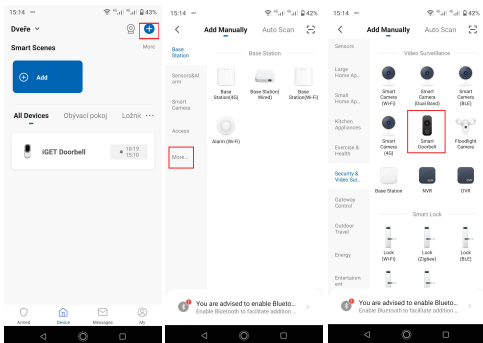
15:14 ⋯ 43%

Dveře

More

Smart Scenes

Add

All Devices Obývací pokoj Ložnk ⋯

iGET Doorbell

10:19 15:10

Armed Device Messages My

15:14 ⋯ 42%

Add Manually Auto Scan

Base Station

Sensors&Alarm

Smart Camera

Access

More...

Base Station

Base Station(4G)

Base Station( Wired)

Base Station(Wi-Fi)

Alarm (Wi-Fi)

You are advised to enable Blueto...
Enable Bluetooth to facilitate addition ...

15:14 ⋯ 42%

Add Manually Auto Scan

Sensors

Large Home Ap...

Small Home Ap...

Kitchen Appliances

Exercise & Health

Security & Video Sur...

Gateway Control

Outdoor Travel

Energy

Entertainment

Video Surveillance

Smart Camera (Wi-Fi)

Smart Camera (Dual Band)

Smart Camera (BLE)

Smart Camera (4G)

Smart Doorbell

Floodlight Camera

Base Station

NVR

DVR

Smart Lock

Lock (Wi-Fi)

Lock (Zigbee)

Lock (BLE)

You are advised to enable Blueto...
Enable Bluetooth to facilitate addition ...